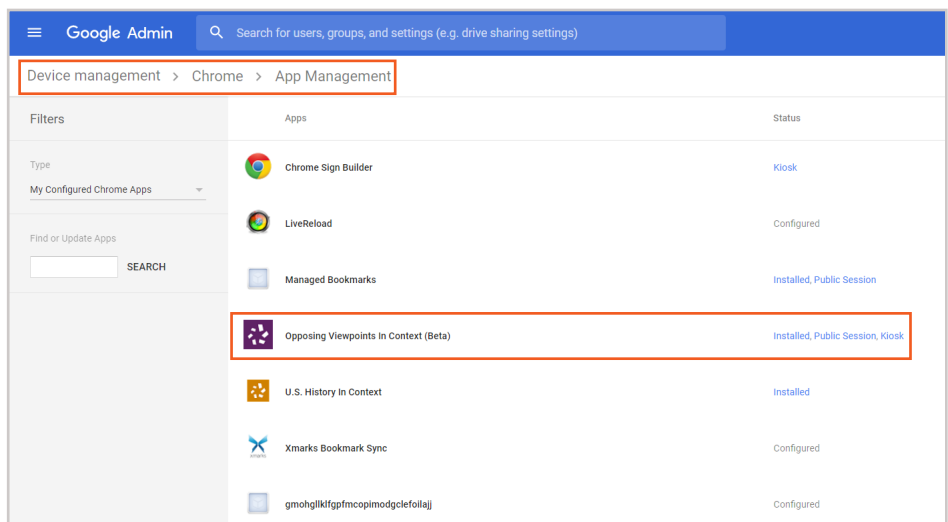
Google Admin

Search for users, groups, and settings (e.g. drive sharing settings)

Device management > Chrome > App Management

Filters

Type

My Configured Chrome Apps

Find or Update Apps

SEARCH

| Apps | Status |
|---|---|
| Chrome Sign Builder | Kiosk |
| LiveReload | Configured |
| Managed Bookmarks | Installed, Public Session |
| Opposing Viewpoints In Context (Beta) | Installed, Public Session, Kiosk |
| U.S. History In Context | Installed |
| Xmarks Bookmark Sync | Configured |
| gmohgllklfgpfmcopimodgclefoilajj | Configured |